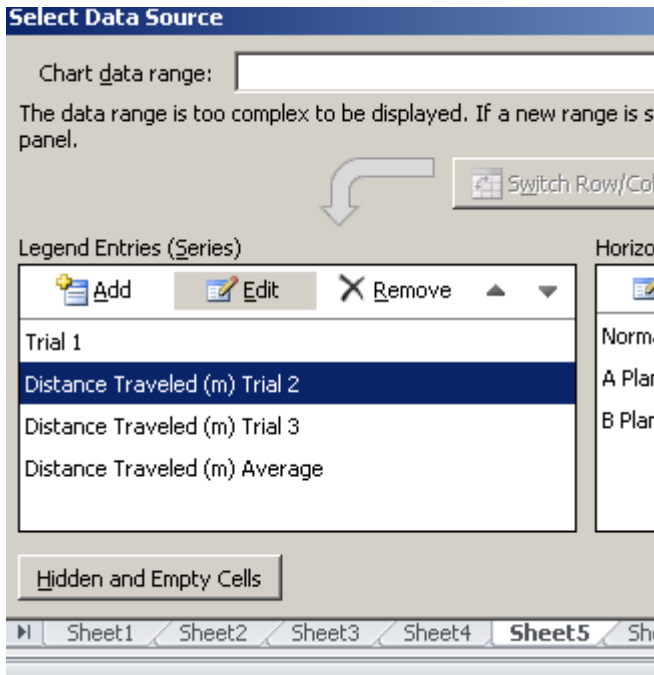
Select Data Source

Chart data range:

The data range is too complex to be displayed. If a new range is s panel.

Switch Row/Co

Legend Entries (Series)

Add Edit Remove

Trial 1
Distance Traveled (m) Trial 2
Distance Traveled (m) Trial 3
Distance Traveled (m) Average

Horizo

Norm
A Pla
B Pla

Hidden and Empty Cells

Sheet1 Sheet2 Sheet3 Sheet4 Sheet5 Sh